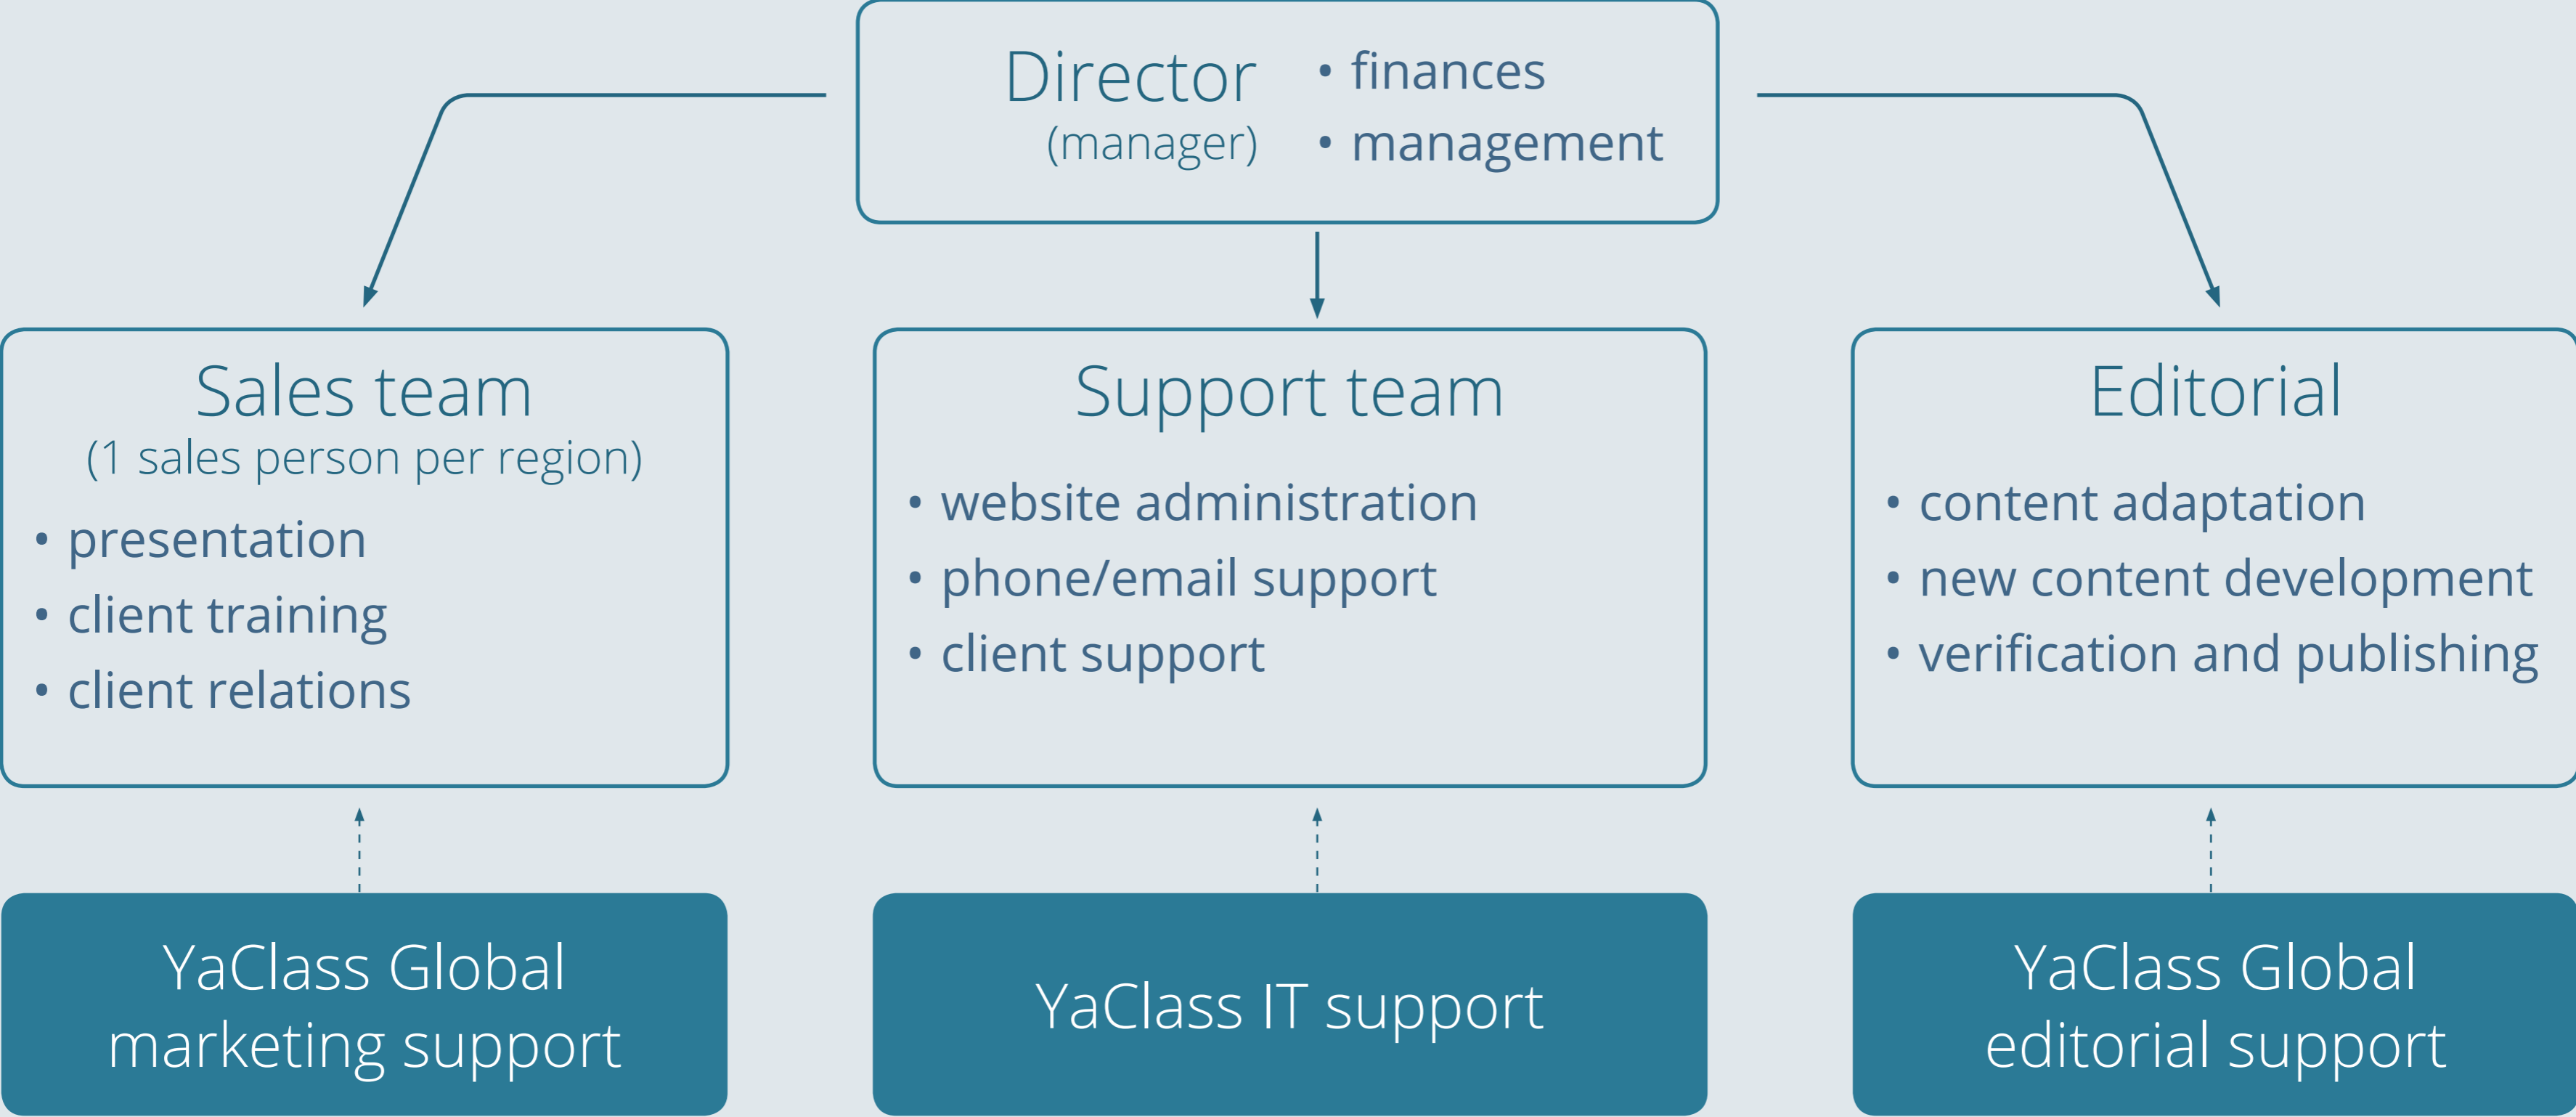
Director
(manager)

• finances
• management

Sales team
(1 sales person per region)
• presentation
• client training
• client relations

Support team
• website administration
• phone/email support
• client support

Editorial
• content adaptation
• new content development
• verification and publishing

YaClass Global marketing support

YaClass IT support

YaClass Global editorial support